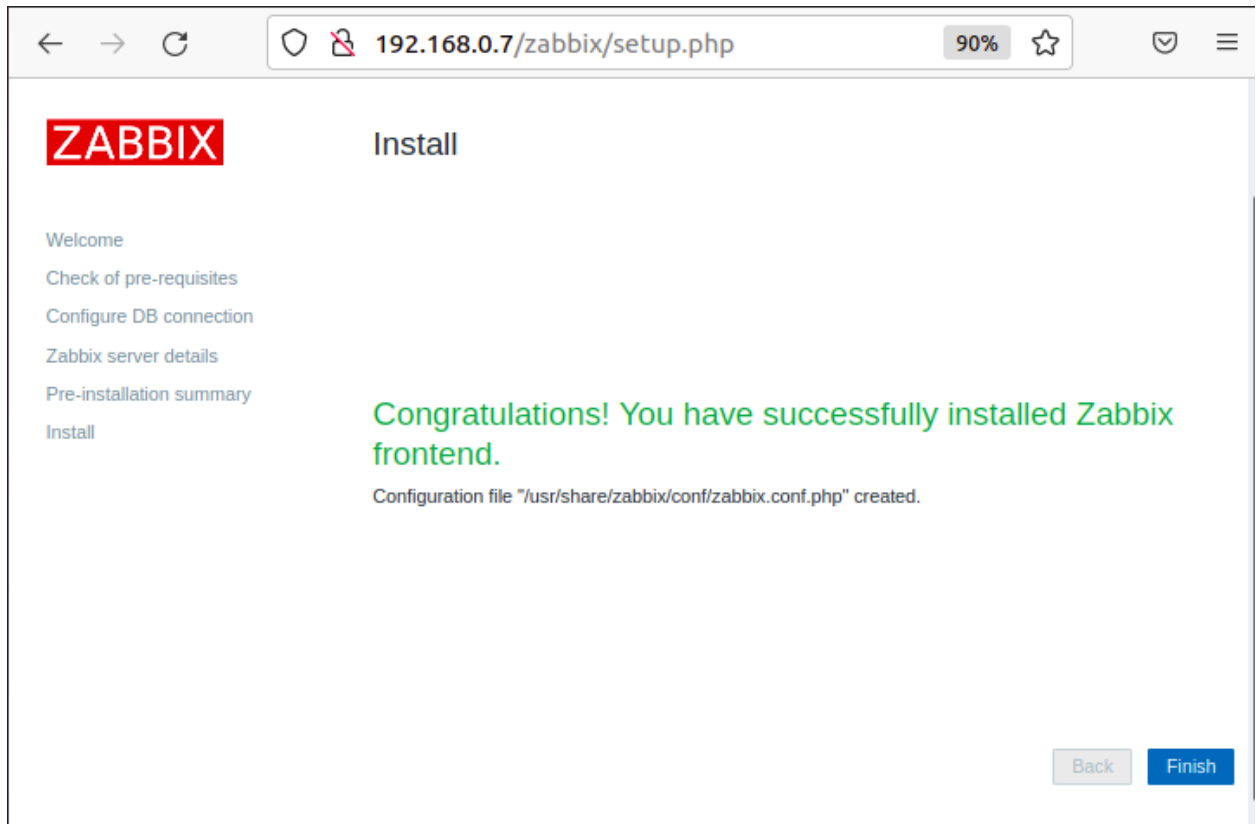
192.168.0.7/zabbix/setup.php

90%

ZABBIX

Install

Welcome

Check of pre-requisites

Configure DB connection

Zabbix server details

Pre-installation summary

Install

Congratulations! You have successfully installed Zabbix frontend.

Configuration file "/usr/share/zabbix/conf/zabbix.conf.php" created.

Back

Finish